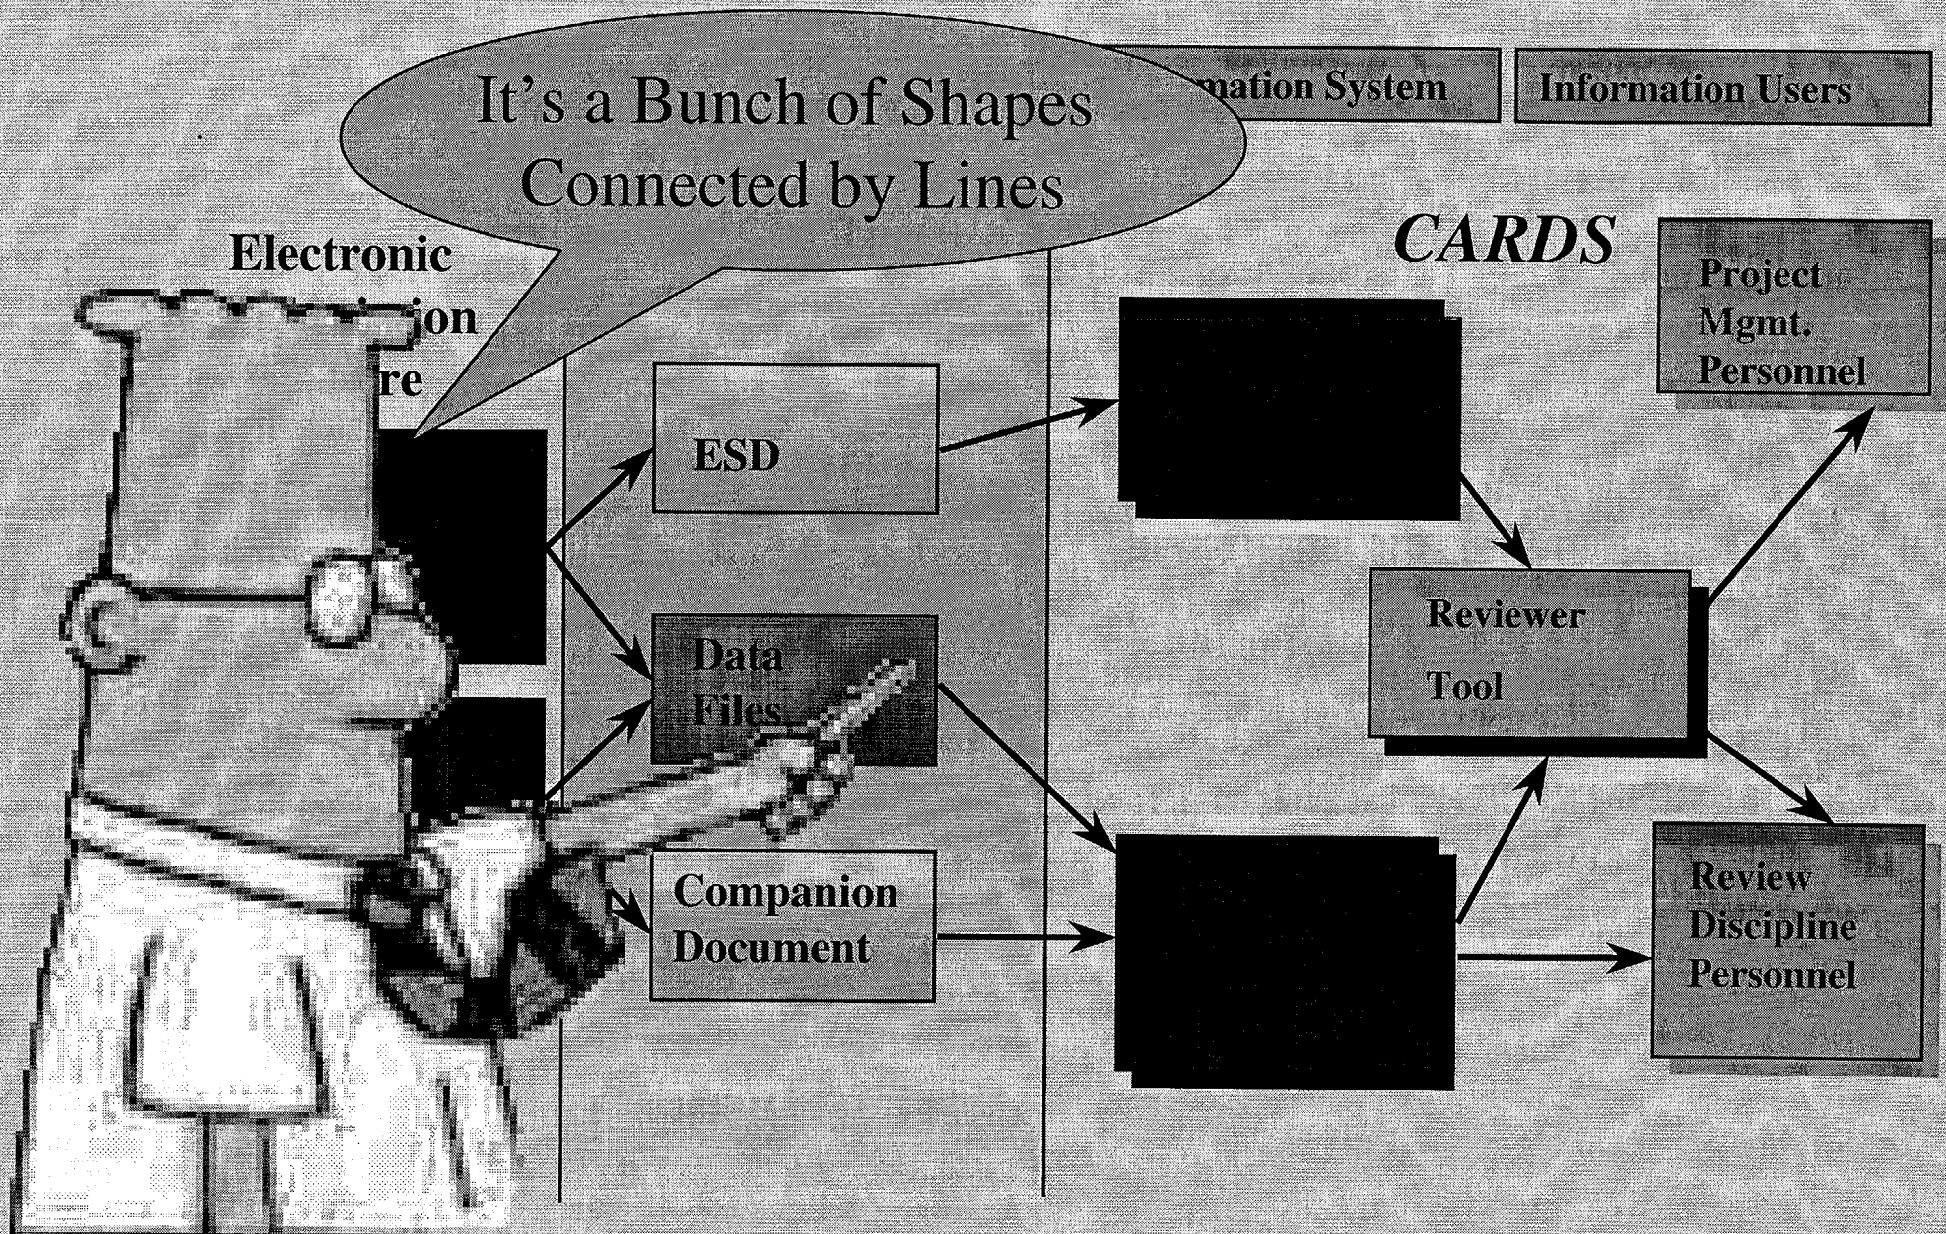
It's a Bunch of Shapes Connected by Lines

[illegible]mation System

Information Users

Electronic
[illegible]ion
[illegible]re

CARDS

Project Mgmt. Personnel

ESD

Data Files

Reviewer Tool

Companion Document

Review Discipline Personnel